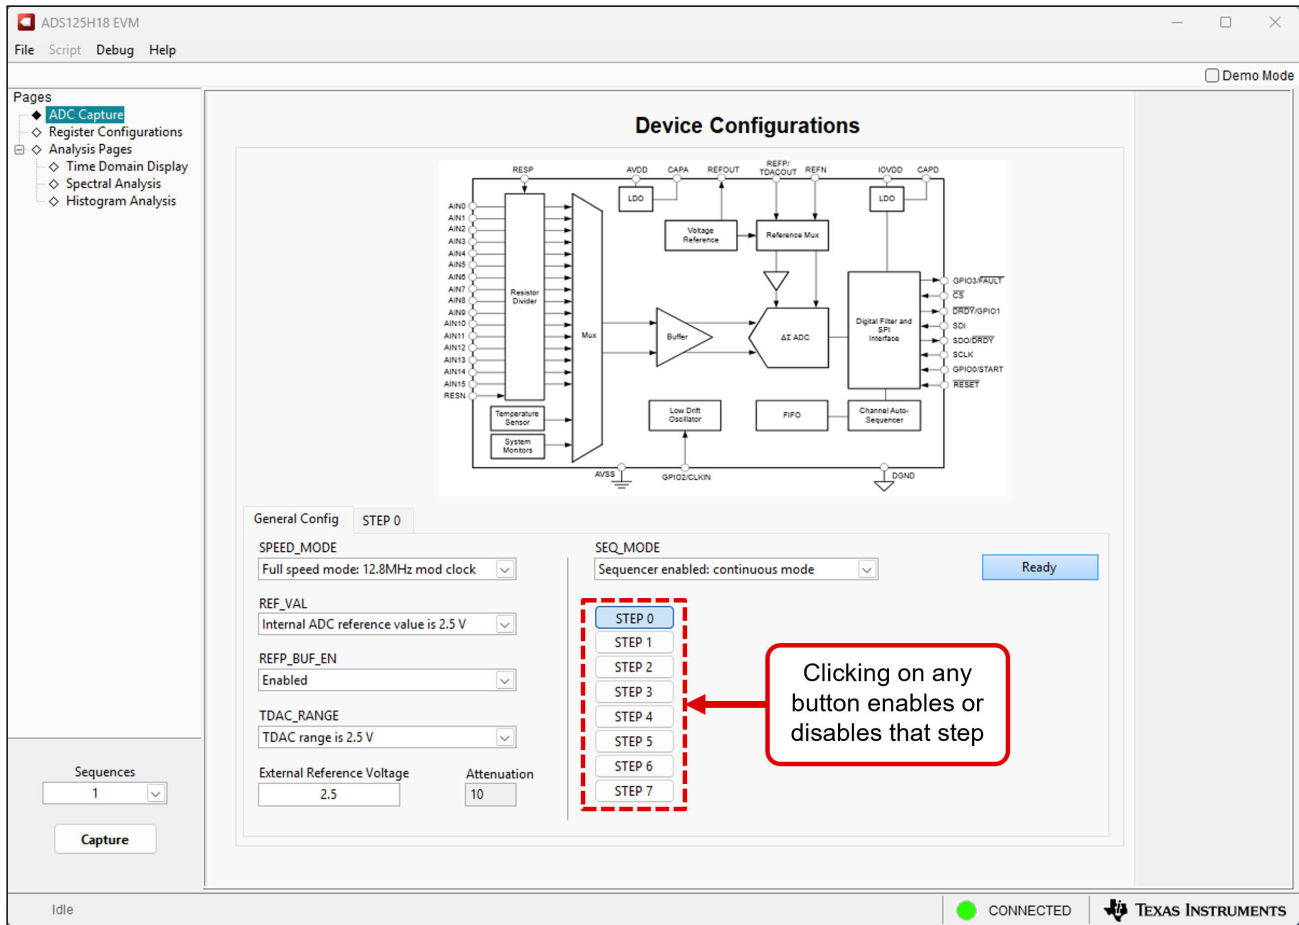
ADS125H18 EVM

File Script Debug Help

Demo Mode

Pages
ADC Capture
Register Configurations
Analysis Pages
Time Domain Display
Spectral Analysis
Histogram Analysis

Device Configurations

RESP AVDD CAPA REFOUT REFP/TDACOUT REFN IOVDD CAPD
LDO LDO
Voltage Reference
Reference Mux
AIN0 AIN1 AIN2 AIN3 AIN4 AIN5 AIN6 AIN7 AIN8 AIN9 AIN10 AIN11 AIN12 AIN13 AIN14 AIN15 RESN
Resistor Divider
Mux
Buffer
ΔΣ ADC
Digital Filter and SPI Interface
GPIO3/$\overline{FAULT}$
$\overline{CS}$
$\overline{DRDY}$/GPIO1
SDI
SDO/$\overline{DRDY}$
SCLK
GPIO0/START
$\overline{RESET}$
Temperature Sensor
System Monitors
Low Drift Oscillator
FIFO
Channel Auto-Sequencer
AVSS GPIO2/CLKIN DGND

General Config STEP 0

SPEED_MODE
Full speed mode: 12.8MHz mod clock

REF_VAL
Internal ADC reference value is 2.5 V

REFP_BUF_EN
Enabled

TDAC_RANGE
TDAC range is 2.5 V

External Reference Voltage
2.5

Attenuation
10

SEQ_MODE
Sequencer enabled: continuous mode

Ready

STEP 0
STEP 1
STEP 2
STEP 3
STEP 4
STEP 5
STEP 6
STEP 7

Clicking on any button enables or disables that step

Sequences
1

Capture

Idle

CONNECTED

Texas Instruments